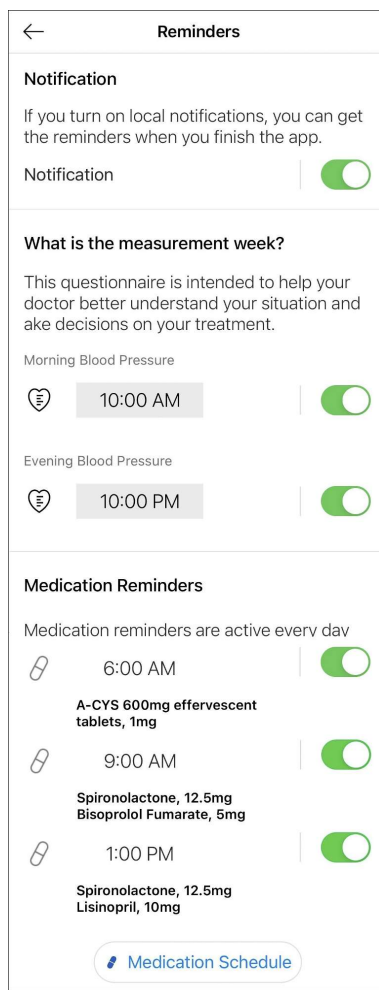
Reminders

Notification

If you turn on local notifications, you can get the reminders when you finish the app.

Notification

What is the measurement week?

This questionnaire is intended to help your doctor better understand your situation and ake decisions on your treatment.

Morning Blood Pressure

10:00 AM

Evening Blood Pressure

10:00 PM

Medication Reminders

Medication reminders are active every day

6:00 AM

A-CYS 600mg effervescent tablets, 1mg

9:00 AM

Spironolactone, 12.5mg
Bisoprolol Fumarate, 5mg

1:00 PM

Spironolactone, 12.5mg
Lisinopril, 10mg

Medication Schedule